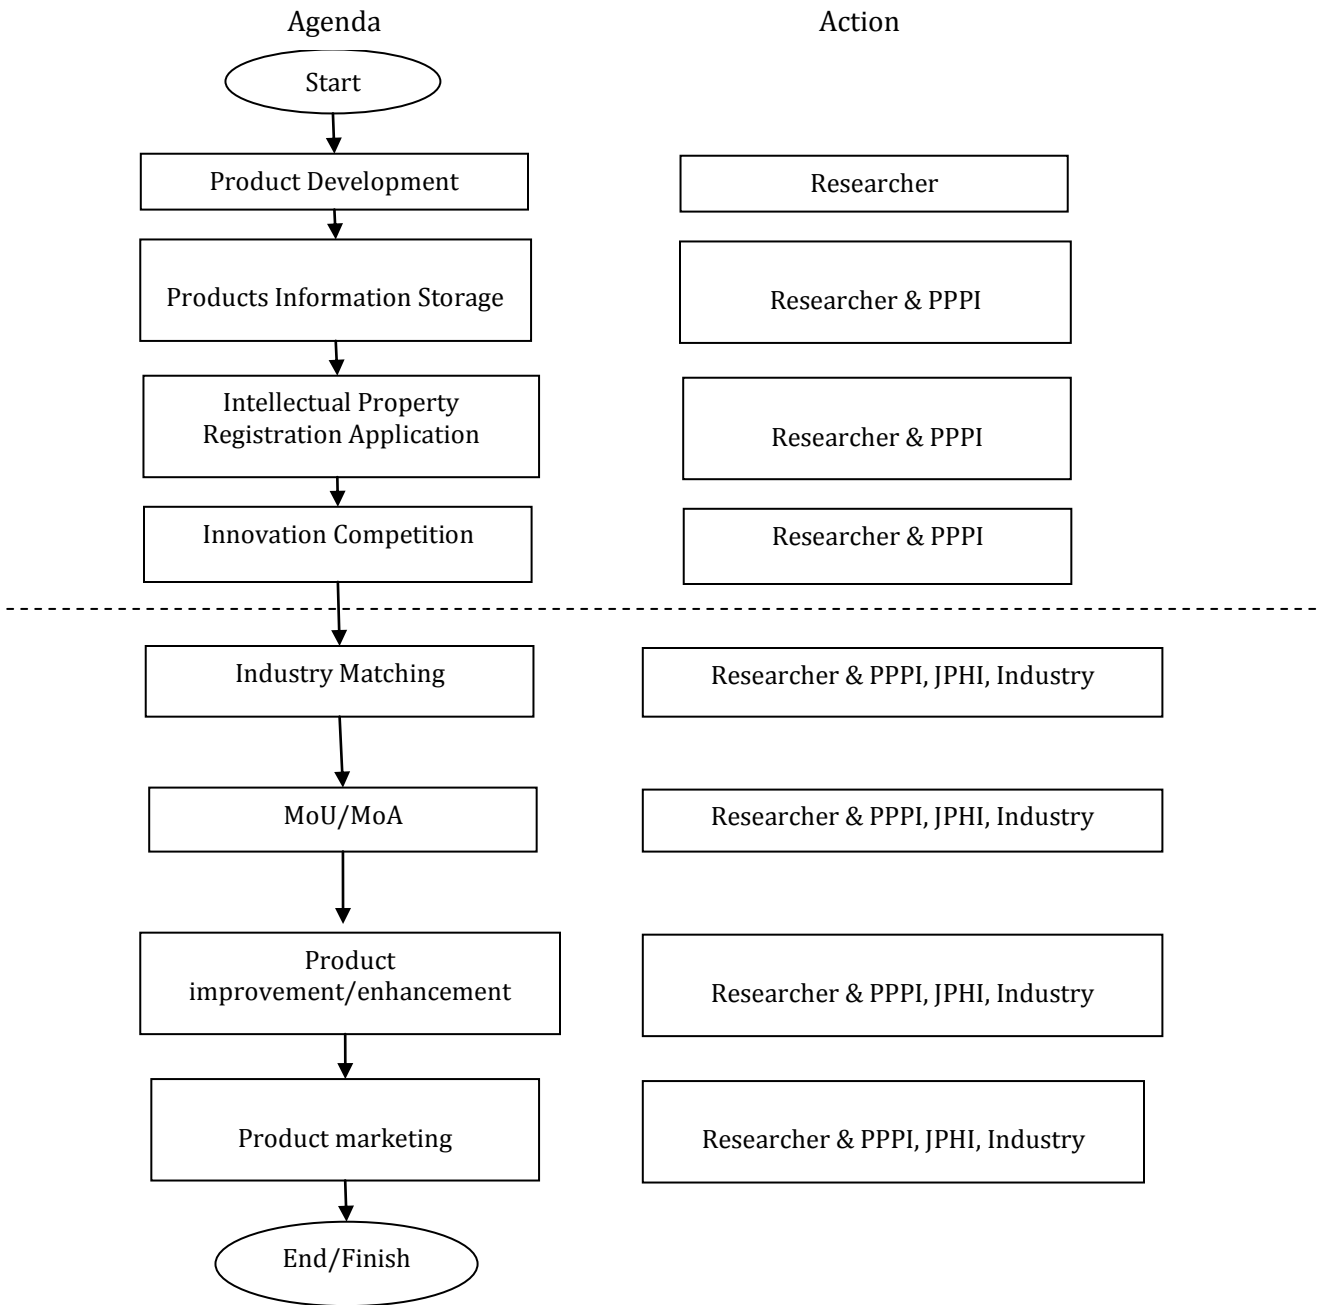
Agenda

Action

Start

Product Development

Researcher

Products Information Storage

Researcher & PPPI

Intellectual Property Registration Application

Researcher & PPPI

Innovation Competition

Researcher & PPPI

Industry Matching

Researcher & PPPI, JPHI, Industry

MoU/MoA

Researcher & PPPI, JPHI, Industry

Product improvement/enhancement

Researcher & PPPI, JPHI, Industry

Product marketing

Researcher & PPPI, JPHI, Industry

End/Finish